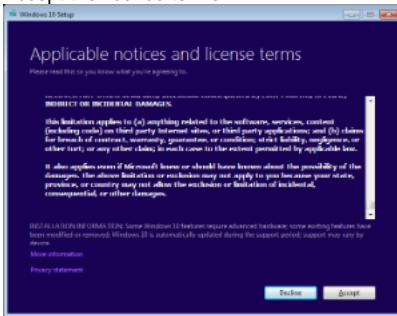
Windows 10 Setup

Applicable notices and license terms

Please read this so you know what you're agreeing to.

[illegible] INDIRECT OR INCIDENTAL DAMAGES.

This limitation applies to (a) anything related to the software, services, content (including code) on third party Internet sites, or third party applications; and (b) claims for breach of contract, warranty, guarantee, or condition; strict liability, negligence, or other tort; or any other claim; in each case to the extent permitted by applicable law.

It also applies even if Microsoft knew or should have known about the possibility of the damages. The above limitation or exclusion may not apply to you because your state, province, or country may not allow the exclusion or limitation of incidental, consequential, or other damages.

INSTALLATION INFORMATION: Some Windows 10 features require advanced hardware; some existing features have been modified or removed; Windows 10 is automatically updated during the support period; support may vary by device.

More information

Privacy statement

Decline

Accept